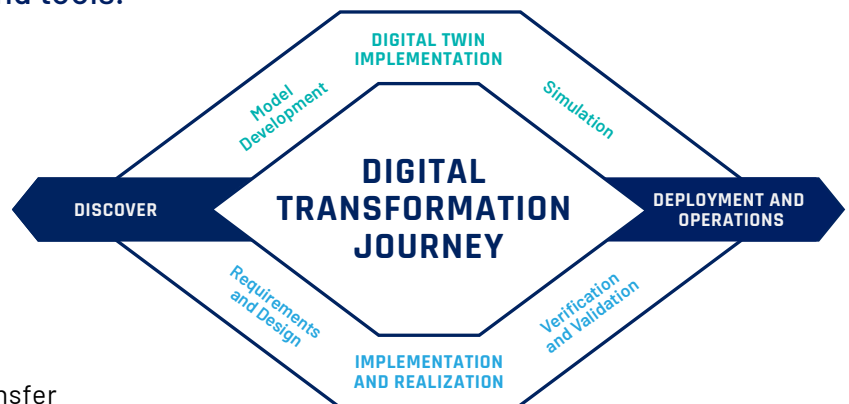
d tools.

DIGITAL TWIN IMPLEMENTATION

Model Development

Simulation

DISCOVER

DIGITAL TRANSFORMATION JOURNEY

DEPLOYMENT AND OPERATIONS

Requirements and Design

Verification and Validation

IMPLEMENTATION AND REALIZATION

nsfer